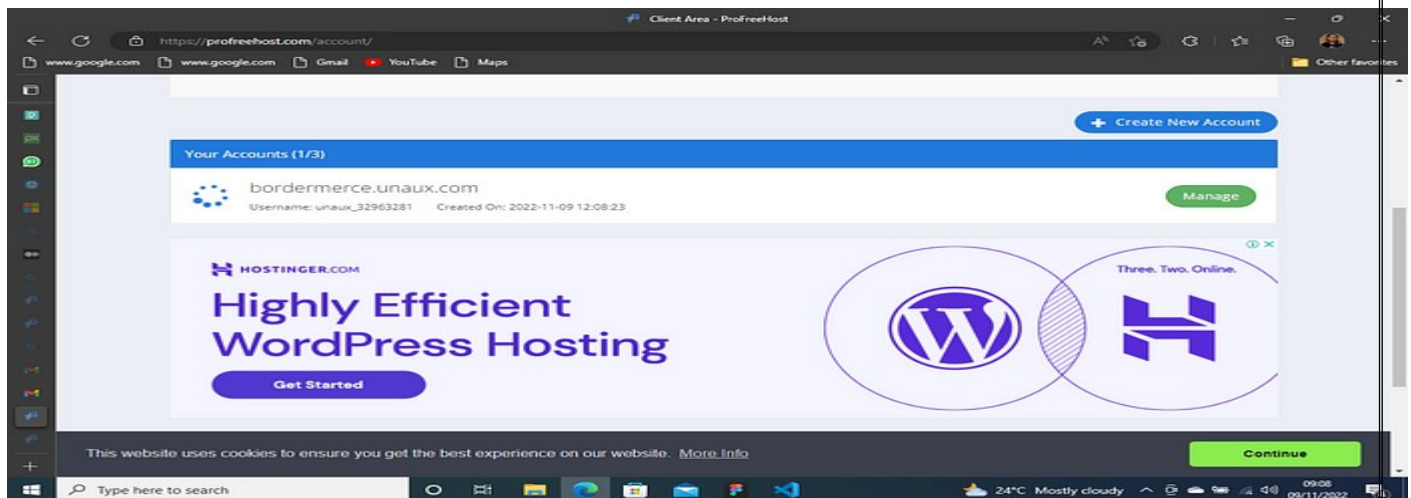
Client Area - ProFreeHost

https://profreehost.com/account/

www.google.com www.google.com Gmail YouTube Maps

Other favorites

Create New Account

Your Accounts (1/3)

bordermerce.unaux.com

Username: unaux_32963281 Created On: 2022-11-09 12:08:23

Manage

HOSTINGER.COM

Highly Efficient WordPress Hosting

Get Started

Three. Two. Online.

This website uses cookies to ensure you get the best experience on our website. More Info

Continue

Type here to search

24°C Mostly cloudy

09:08
09/11/2022